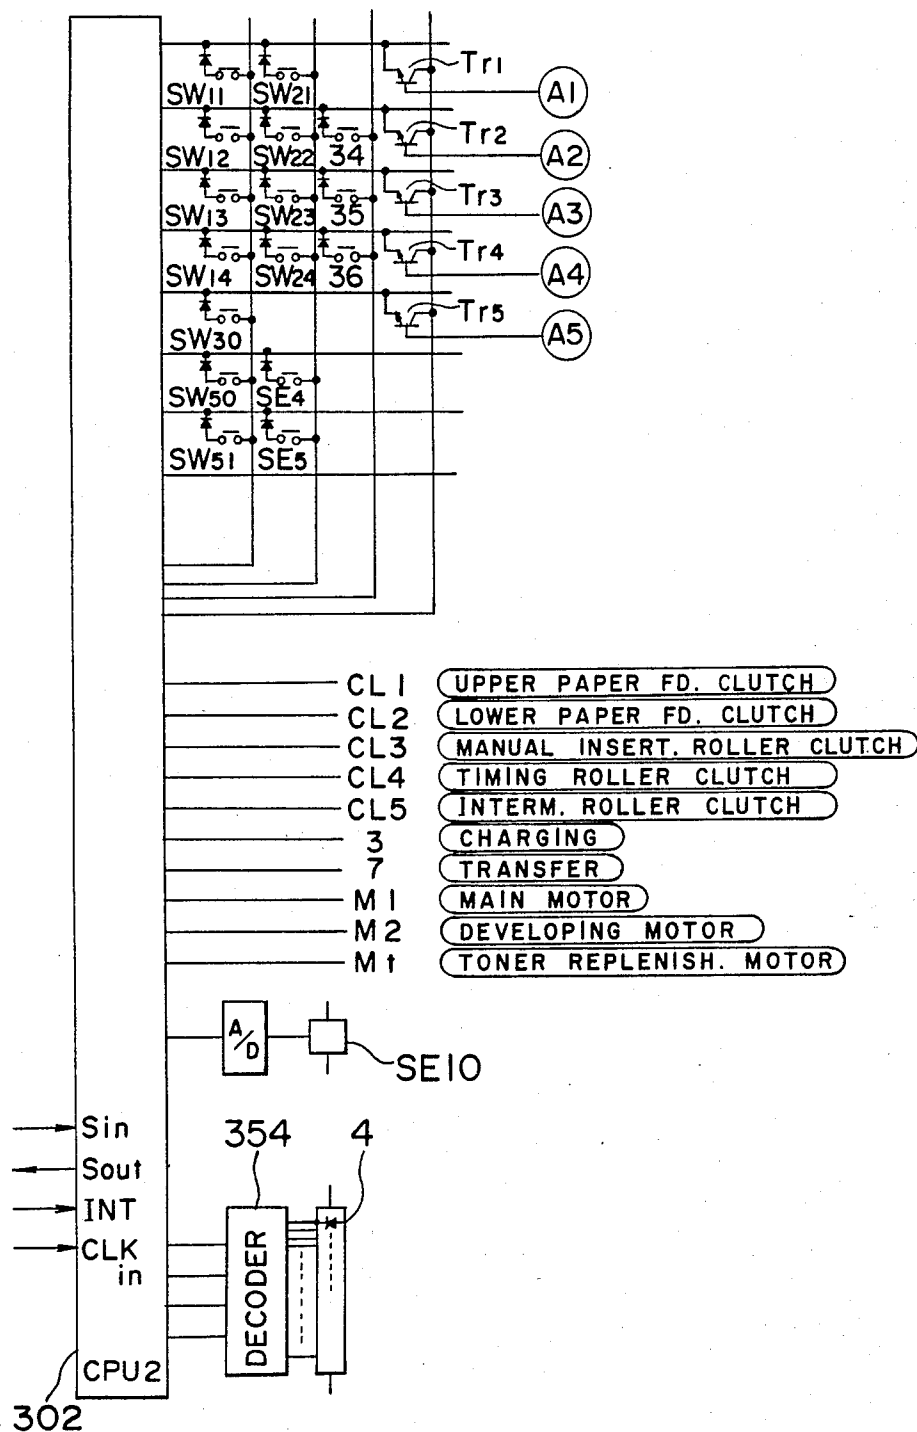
Tr1
A1
SW11 SW21
Tr2
A2
SW12 SW22 34
Tr3
A3
SW13 SW23 35
Tr4
A4
SW14 SW24 36
Tr5
A5
SW30
SW50 SE4
SW51 SE5

CL1 UPPER PAPER FD. CLUTCH
CL2 LOWER PAPER FD. CLUTCH
CL3 MANUAL INSERT. ROLLER CLUTCH
CL4 TIMING ROLLER CLUTCH
CL5 INTERM. ROLLER CLUTCH
3 CHARGING
7 TRANSFER
M1 MAIN MOTOR
M2 DEVELOPING MOTOR
Mt TONER REPLENISH. MOTOR

A/D
SE10

Sin
Sout
INT
CLK in
354
4
DECODER
CPU2
302